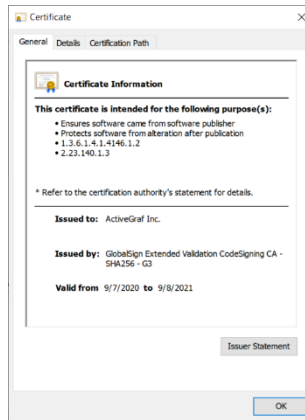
Certificate

General Details Certification Path

Certificate Information

This certificate is intended for the following purpose(s):

• Ensures software came from software publisher
• Protects software from alteration after publication
• 1.3.6.1.4.1.4146.1.2
• 2.23.140.1.3

* Refer to the certification authority's statement for details.

Issued to: ActiveGraf Inc.

Issued by: GlobalSign Extended Validation CodeSigning CA - SHA256 - G3

Valid from 9/7/2020 to 9/8/2021

Issuer Statement

OK